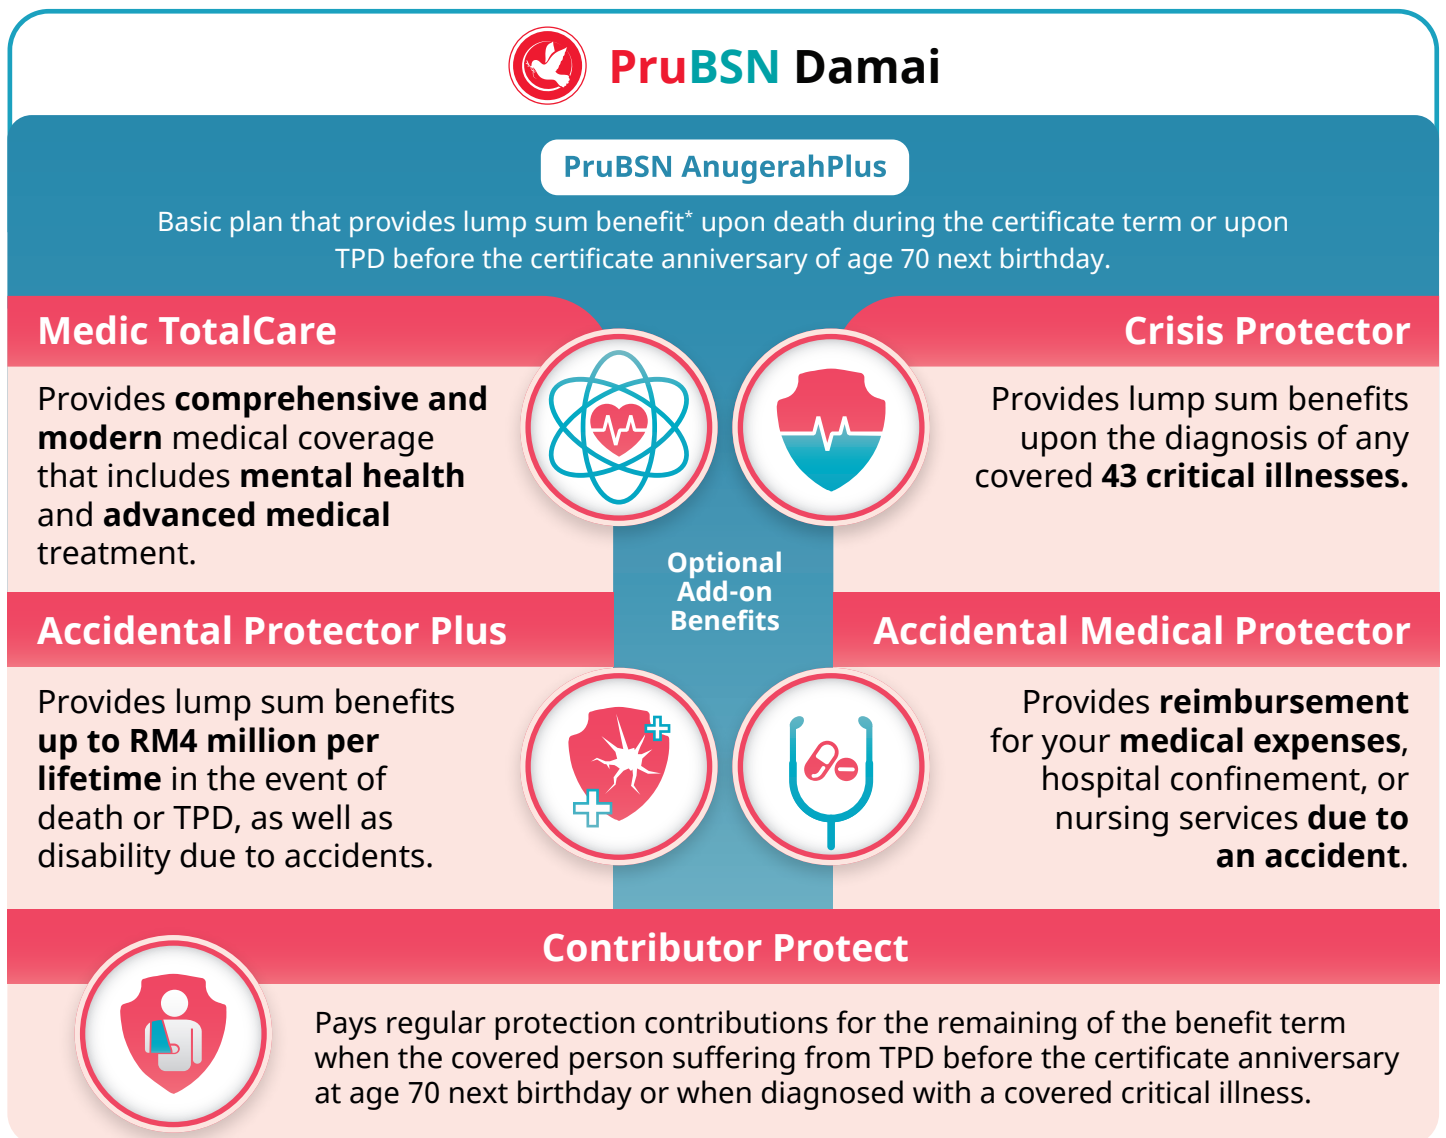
PruBSN Damai

PruBSN AnugerahPlus

Basic plan that provides lump sum benefit* upon death during the certificate term or upon TPD before the certificate anniversary of age 70 next birthday.

Medic TotalCare

Provides **comprehensive and modern** medical coverage that includes **mental health** and **advanced medical** treatment.

Crisis Protector

Provides lump sum benefits upon the diagnosis of any covered **43 critical illnesses.**

Optional Add-on Benefits

Accidental Protector Plus

Provides lump sum benefits **up to RM4 million per lifetime** in the event of death or TPD, as well as disability due to accidents.

Accidental Medical Protector

Provides **reimbursement** for your **medical expenses**, hospital confinement, or nursing services **due to an accident**.

Contributor Protect

Pays regular protection contributions for the remaining of the benefit term when the covered person suffering from TPD before the certificate anniversary at age 70 next birthday or when diagnosed with a covered critical illness.